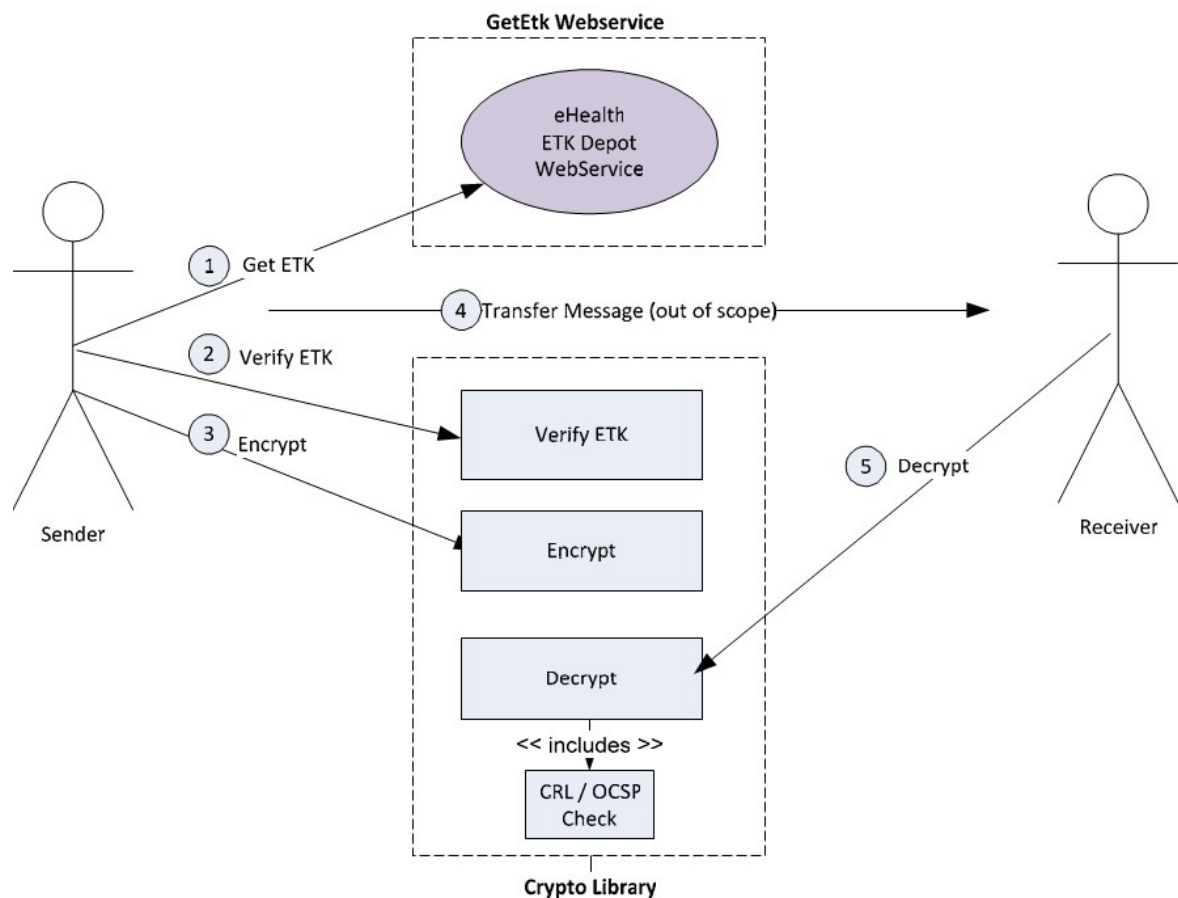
GetEtk Webservice

eHealth
ETK Depot
WebService

1 Get ETK

4 Transfer Message (out of scope)

2 Verify ETK

3 Encrypt

Verify ETK

5 Decrypt

Sender

Encrypt

Receiver

Decrypt

<< includes >>

CRL / OCSP
Check

Crypto Library